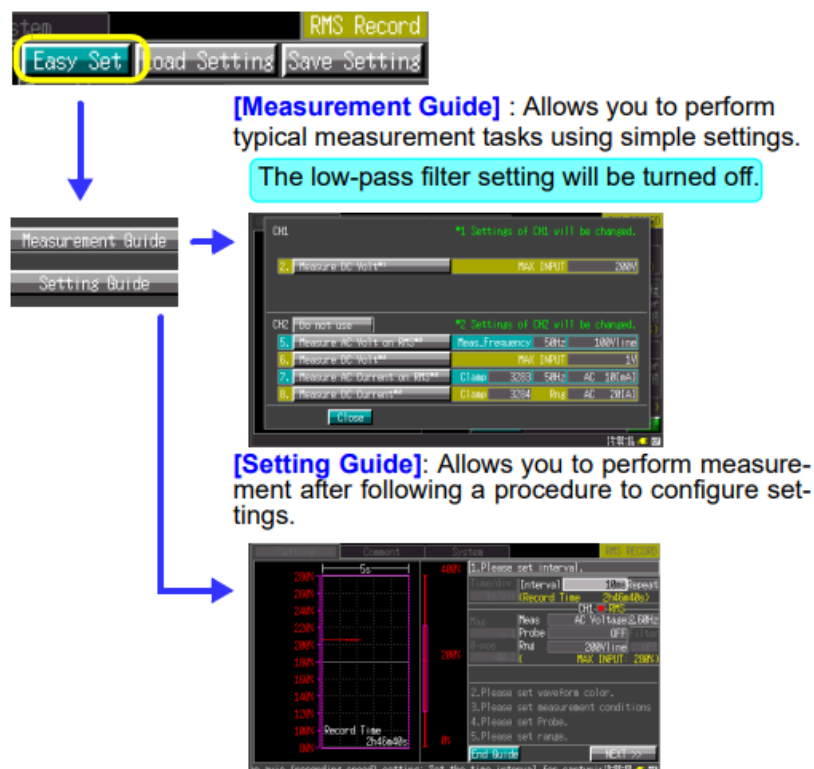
stem
RMS Record
Easy Set
Load Setting
Save Setting

[Measurement Guide] : Allows you to perform typical measurement tasks using simple settings.

The low-pass filter setting will be turned off.

Measurement Guide
Setting Guide

CH1
*1 Settings of CH1 will be changed.
2. Measure DC Volt*1
MAX INPUT
200V

CH2
Do not use
*2 Settings of CH2 will be changed.
5. Measure AC Volt on RMS*2
Meas_Frequency
50Hz
100Vline
6. Measure DC Volt*2
MAX INPUT
1V
7. Measure AC Current on RMS*2
Clamp
3283
50Hz
AC 10[A]
8. Measure DC Current*2
Clamp
3284
Rng
AC 20[A]
Close

[Setting Guide]: Allows you to perform measurement after following a procedure to configure settings.

Setting
Comment
System
RMS RECORD
5s
400V
280V
260V
240V
220V
200V
180V
160V
140V
120V
100V
80V
200V
0V
Record Time
2h46m40s
1.Please set interval.
Interval
10ms
Repeat
(Record Time
2h46m40s)
CH1
RMS
Meas
AC Voltage
Probe
OFF
Rng
200Vline
MAX INPUT
280V
2.Please set waveform color.
3.Please set measurement conditions
4.Please set Probe.
5.Please set range.
End Guide
NEXT >>